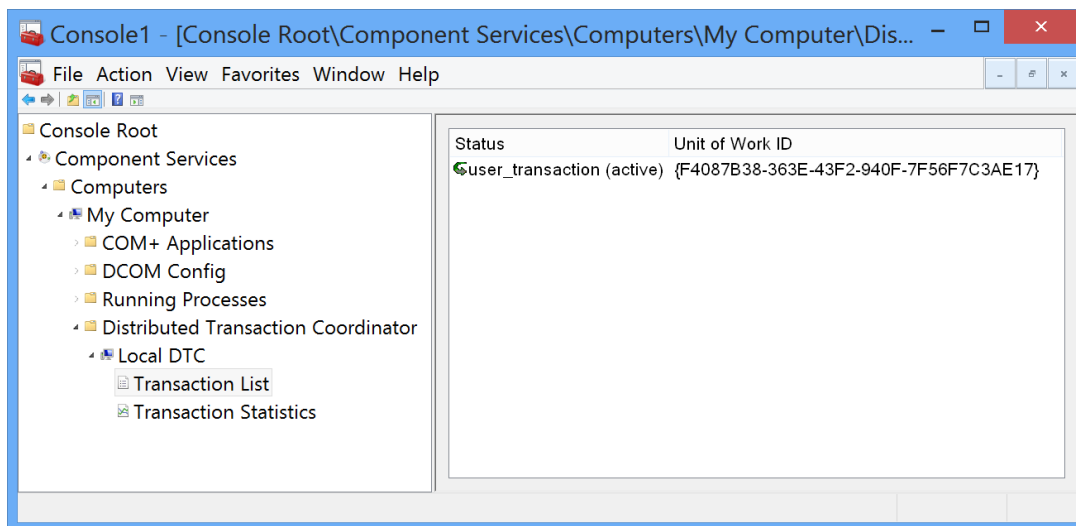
Console1 - [Console Root\Component Services\Computers\My Computer\Dis...

File Action View Favorites Window Help

Console Root
Component Services
Computers
My Computer
COM+ Applications
DCOM Config
Running Processes
Distributed Transaction Coordinator
Local DTC
Transaction List
Transaction Statistics

| Status | Unit of Work ID |
|---|---|
| user_transaction (active) | {F4087B38-363E-43F2-940F-7F56F7C3AE17} |